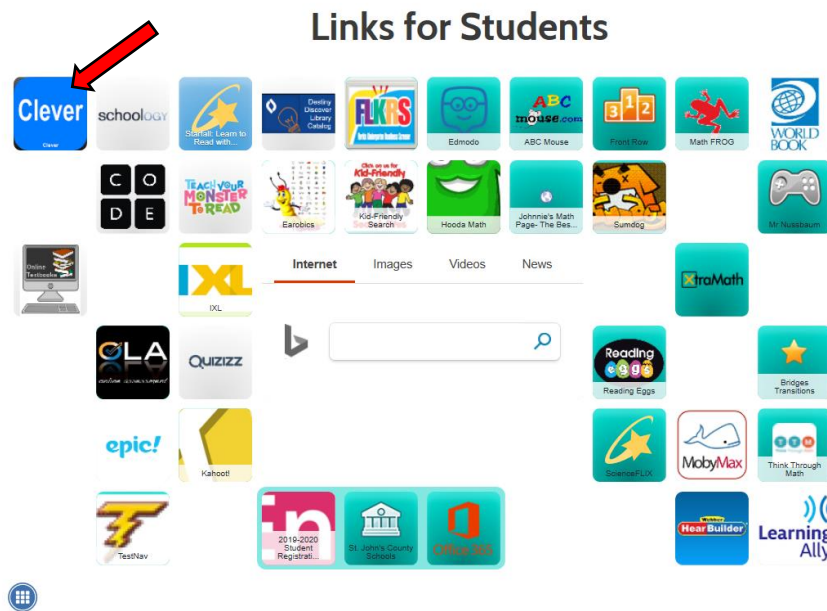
Links for Students

Clever
Clever

schoology

Starfall: Learn to Read with...

Destiny Discover Library Catalog

FLKRS

Edmodo

ABC mouse.com
ABC Mouse

Front Row

Math FROG

WORLD BOOK

C O D E

TEACH YOUR MONSTER TO READ

Earobics

Click on us for Kid-Friendly
Kid-Friendly Search

Hooda Math

Johnnie's Math Page- The Bes...

Sumdog

Mr Nussbaum

Online Textbooks

IXL
IXL

Internet Images Videos News

XtraMath

OLA online assessment

QUIZIZZ

Reading eggs
Reading Eggs

Bridges Transitions

epic!

Kahoot!

ScienceFLIX

MobyMax

Think Through Math

TestNav

2019-2020 Student Registrati...

St. John's County Schools

Office 365

HearBuilder

Learning Ally